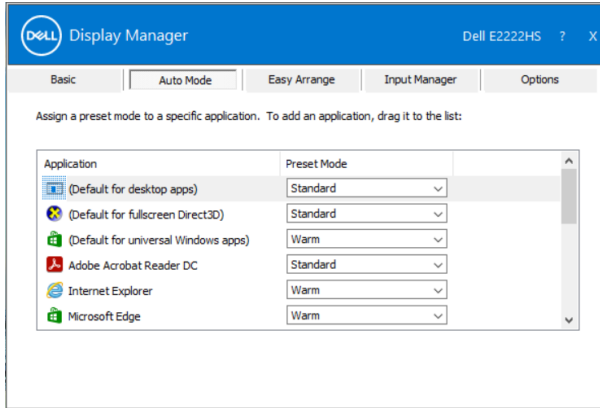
DELL Display Manager

Dell E2222HS ? X

Basic | Auto Mode | Easy Arrange | Input Manager | Options

Assign a preset mode to a specific application. To add an application, drag it to the list:

| Application | Preset Mode |
|---|---|
| (Default for desktop apps) | Standard |
| (Default for fullscreen Direct3D) | Standard |
| (Default for universal Windows apps) | Warm |
| Adobe Acrobat Reader DC | Standard |
| Internet Explorer | Warm |
| Microsoft Edge | Warm |